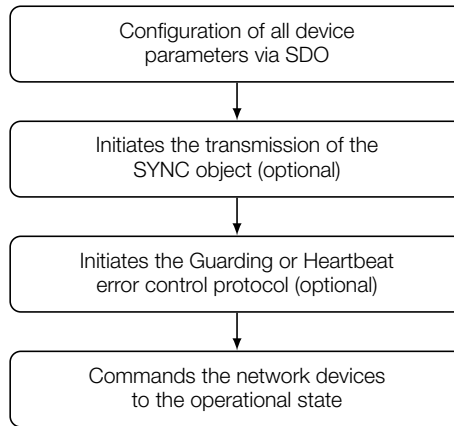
Configuration of all device parameters via SDO

Initiates the transmission of the SYNC object (optional)

Initiates the Guarding or Heartbeat error control protocol (optional)

Commands the network devices to the operational state